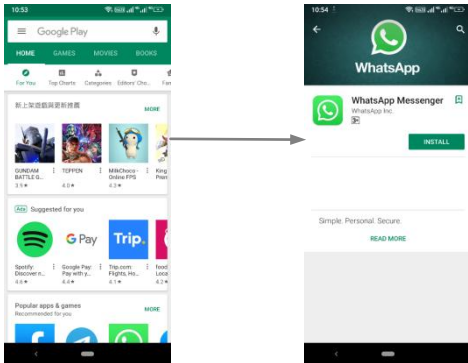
10:53

Google Play

HOME GAMES MOVIES BOOKS

For You Top Charts Categories Editors' Cho... Fam

新上架遊戲與更新推薦 MORE

GUNDAM BATTLE G... 3.9★

TEPPEN 4.0★

MilkChoco - Online FPS 4.2★

King Prim

Ads Suggested for you

G Pay

Trip.

Spotify: Discover n... 4.6★

Google Pay: Pay with y... 4.4★

Trip.com: Flights, Ho... 4.1★

food Loca 4.2★

Popular apps & games MORE

Recommended for you

10:54

WhatsApp

WhatsApp Messenger

WhatsApp Inc.

INSTALL

Simple. Personal. Secure.

READ MORE